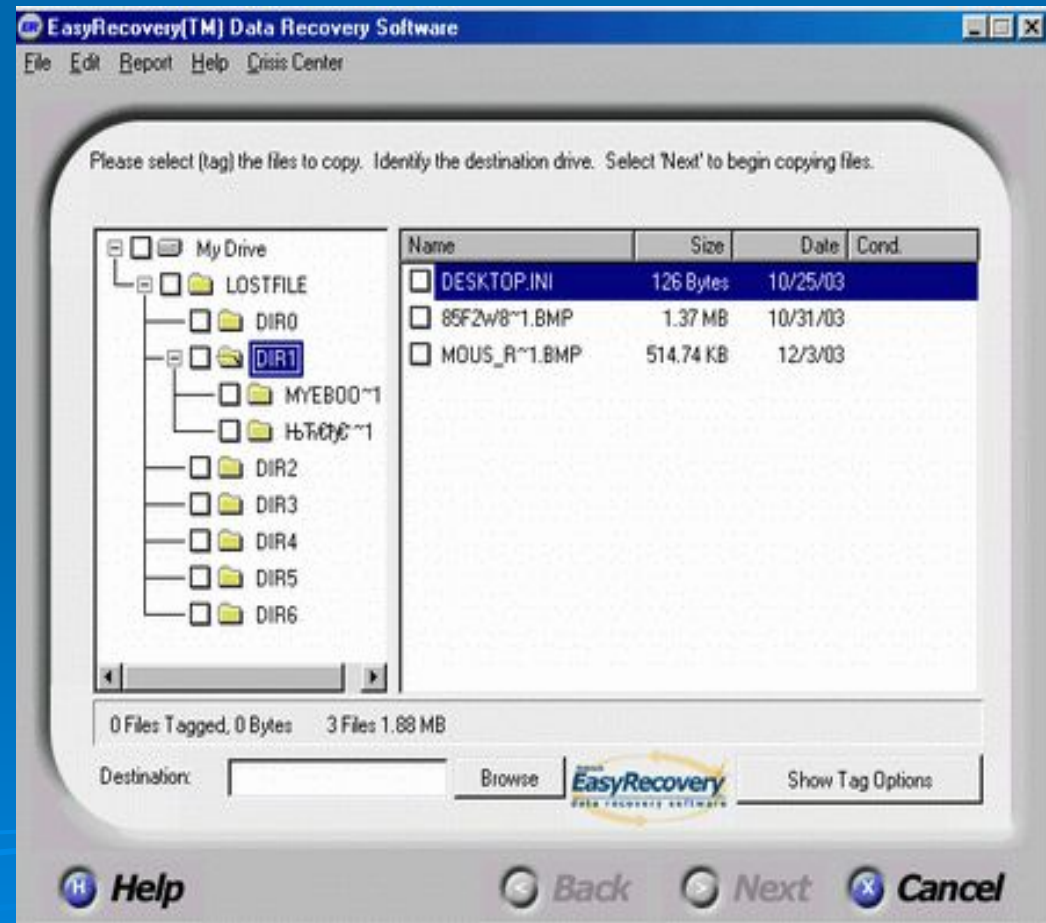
EasyRecovery(TM) Data Recovery Software

File Edit Report Help Crisis Center

Please select (tag) the files to copy. Identify the destination drive. Select 'Next' to begin copying files.

My Drive
LOSTFILE
DIR0
DIR1
MYEBOO~1
HbTЮђC~1
DIR2
DIR3
DIR4
DIR5
DIR6

| Name | Size | Date | Cond. |
|---|---|---|---|
| DESKTOP.INI | 126 Bytes | 10/25/03 | |
| 85F2w8~1.BMP | 1.37 MB | 10/31/03 | |
| MOUS_R~1.BMP | 514.74 KB | 12/3/03 | |

0 Files Tagged, 0 Bytes 3 Files 1.88 MB

Destination: Browse

EasyRecovery data recovery software

Show Tag Options

Help Back Next Cancel